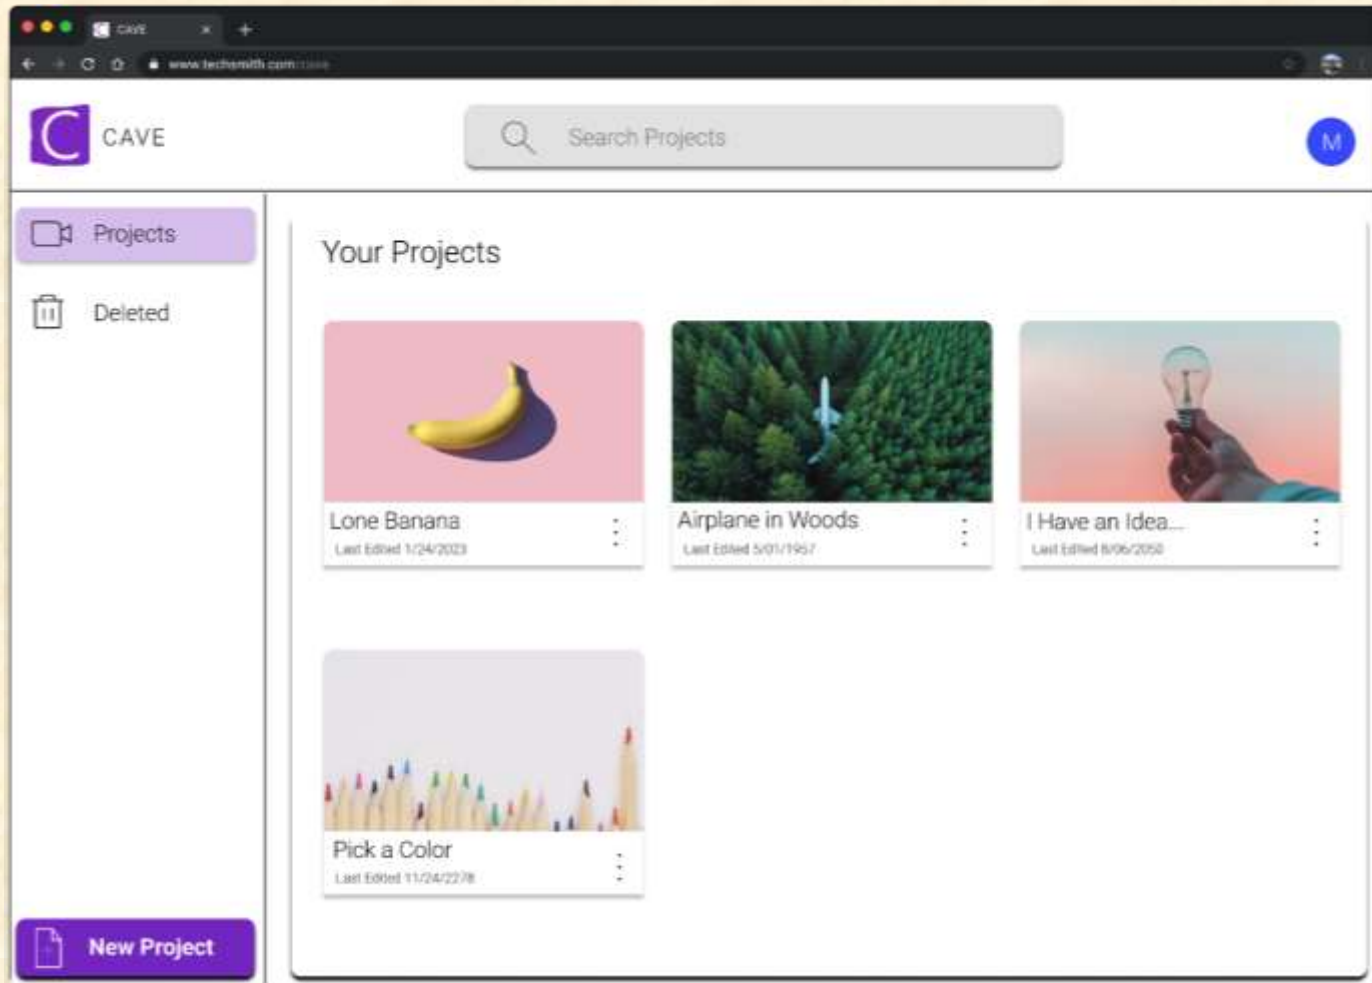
CAVE

www.techsmith.com/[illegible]

C CAVE

Search Projects

M

Projects

Deleted

New Project

Your Projects

Lone Banana
Last Edited 1/24/2023

Airplane in Woods
Last Edited 5/01/1957

I Have an Idea...
Last Edited 8/06/2050

Pick a Color
Last Edited 11/24/2278